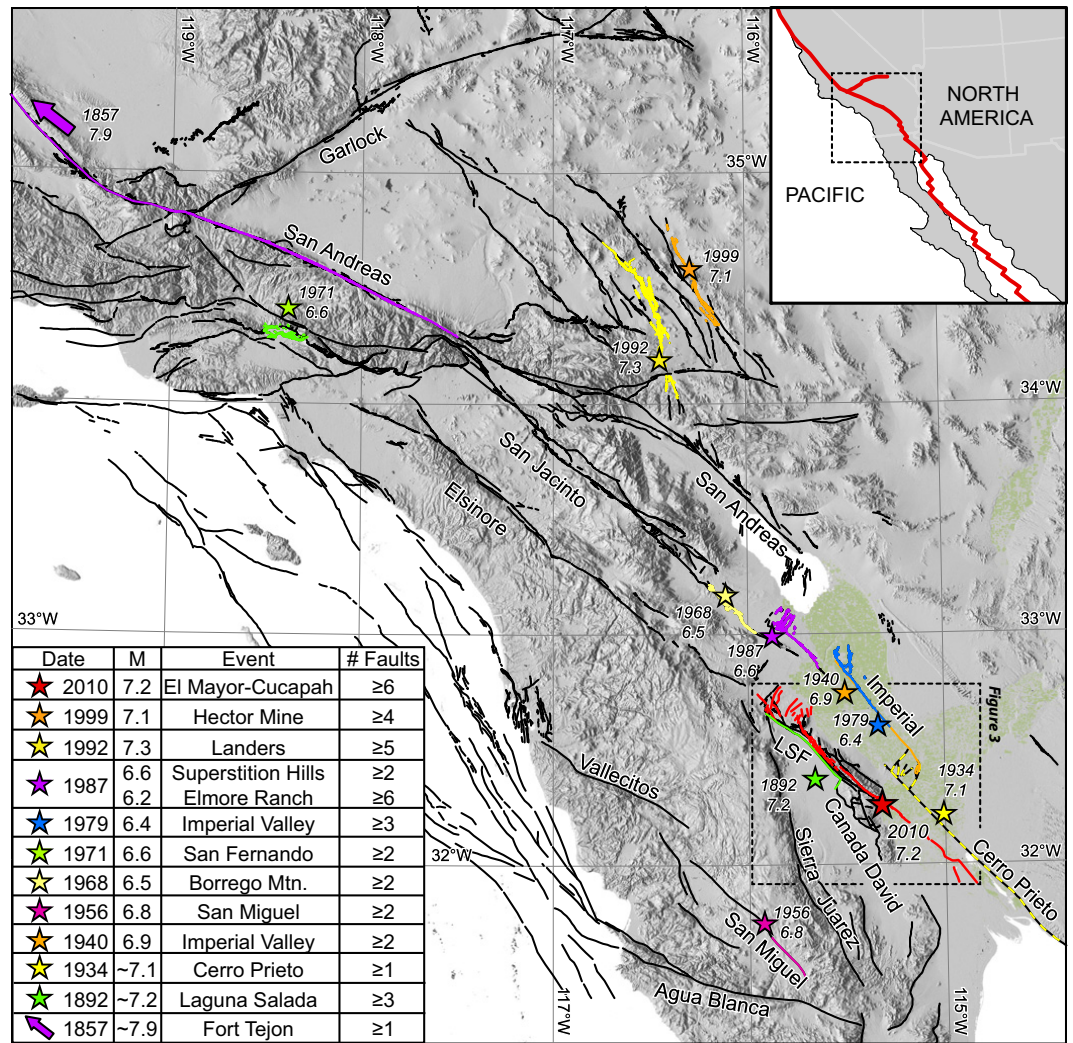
119°W
118°W
117°W
116°W
1857
7.9
Garlock
35°W
San Andreas
1999
7.1
1971
6.6
1992
7.3
34°W
San Jacinto
San Andreas
Elsinore
33°W
1968
6.5
1987
6.6
33°W
1940
6.9
Imperial
Figure 3
1979
6.4
LSF
1892
7.2
1934
7.1
2010
7.2
Vallecitos
32°W
Sierra Juarez
Canada David
Cerro Prieto
32°W
1956
6.8
San Miguel
Agua Blanca
117°W
115°W

NORTH AMERICA
PACIFIC

| Date | M | Event | # Faults |
|---|---|---|---|
| 2010 | 7.2 | El Mayor-Cucapah | ≥6 |
| 1999 | 7.1 | Hector Mine | ≥4 |
| 1992 | 7.3 | Landers | ≥5 |
| 1987 | 6.6<br>6.2 | Superstition Hills<br>Elmore Ranch | ≥2<br>≥6 |
| 1979 | 6.4 | Imperial Valley | ≥3 |
| 1971 | 6.6 | San Fernando | ≥2 |
| 1968 | 6.5 | Borrego Mtn. | ≥2 |
| 1956 | 6.8 | San Miguel | ≥2 |
| 1940 | 6.9 | Imperial Valley | ≥2 |
| 1934 | ~7.1 | Cerro Prieto | ≥1 |
| 1892 | ~7.2 | Laguna Salada | ≥3 |
| 1857 | ~7.9 | Fort Tejon | ≥1 |